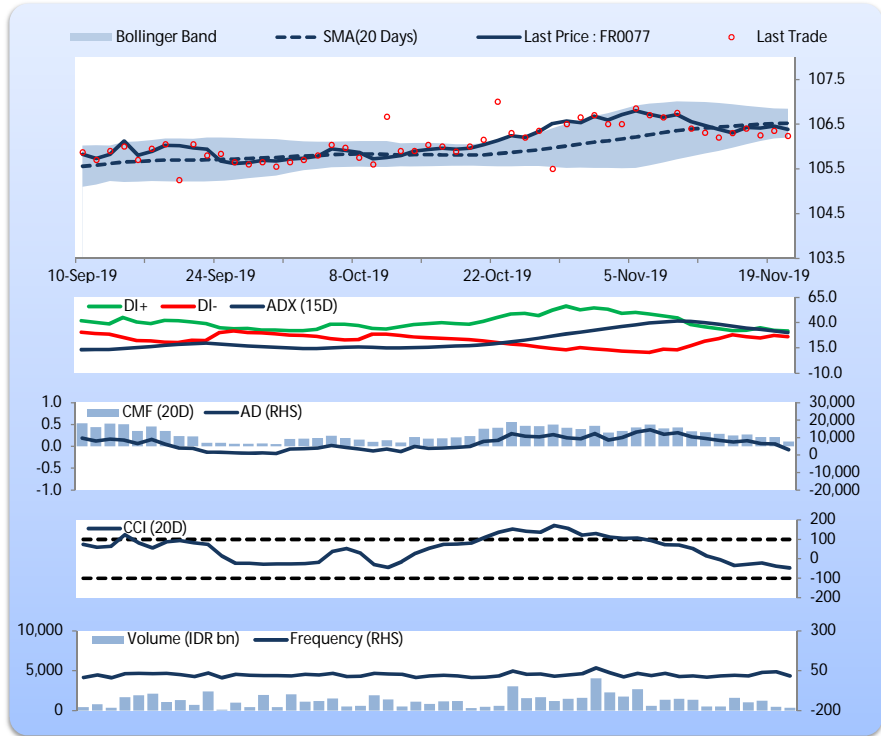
Bollinger Band
SMA(20 Days)
Last Price : FR0077
Last Trade

107.5
106.5
105.5
104.5
103.5

10-Sep-19
24-Sep-19
8-Oct-19
22-Oct-19
5-Nov-19
19-Nov-19

DI+
DI-
ADX (15D)

65.0
40.0
15.0
-10.0

1.0
0.5
0.0
-0.5
-1.0

CMF (20D)
AD (RHS)

30,000
20,000
10,000
0
-10,000
-20,000

CCI (20D)

200
100
0
-100
-200

10,000
5,000
0

Volume (IDR bn)
Frequency (RHS)

300
50
-200